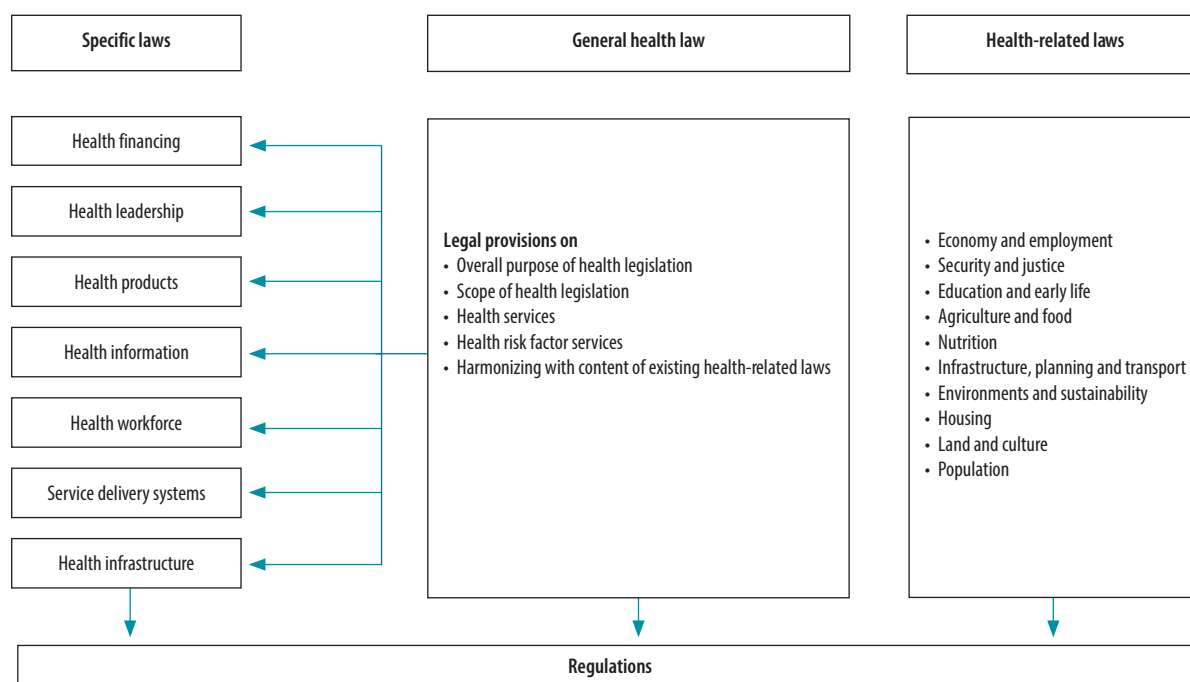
Specific laws

General health law

Health-related laws

Health financing

Health leadership

Health products

Health information

Health workforce

Service delivery systems

Health infrastructure

Legal provisions on
• Overall purpose of health legislation
• Scope of health legislation
• Health services
• Health risk factor services
• Harmonizing with content of existing health-related laws

• Economy and employment
• Security and justice
• Education and early life
• Agriculture and food
• Nutrition
• Infrastructure, planning and transport
• Environments and sustainability
• Housing
• Land and culture
• Population

Regulations